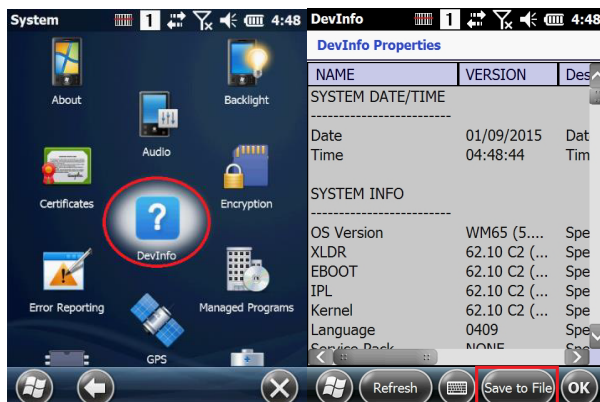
System 1 4:48

About

Backlight

Audio

Certificates

Encryption

DevInfo

Error Reporting

Managed Programs

GPS

DevInfo 1 4:48

DevInfo Properties

| NAME | VERSION | Des |
|---|---|---|
| SYSTEM DATE/TIME | | |
| ------------------------ | | |
| Date | 01/09/2015 | Dat |
| Time | 04:48:44 | Tim |
| SYSTEM INFO | | |
| ------------------------ | | |
| OS Version | WM65 (5.... | Spe |
| XLDR | 62.10 C2 (... | Spe |
| EBOOT | 62.10 C2 (... | Spe |
| IPL | 62.10 C2 (... | Spe |
| Kernel | 62.10 C2 (... | Spe |
| Language | 0409 | Spe |
| Service Pack | NONE | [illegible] |

Refresh

Save to File

OK